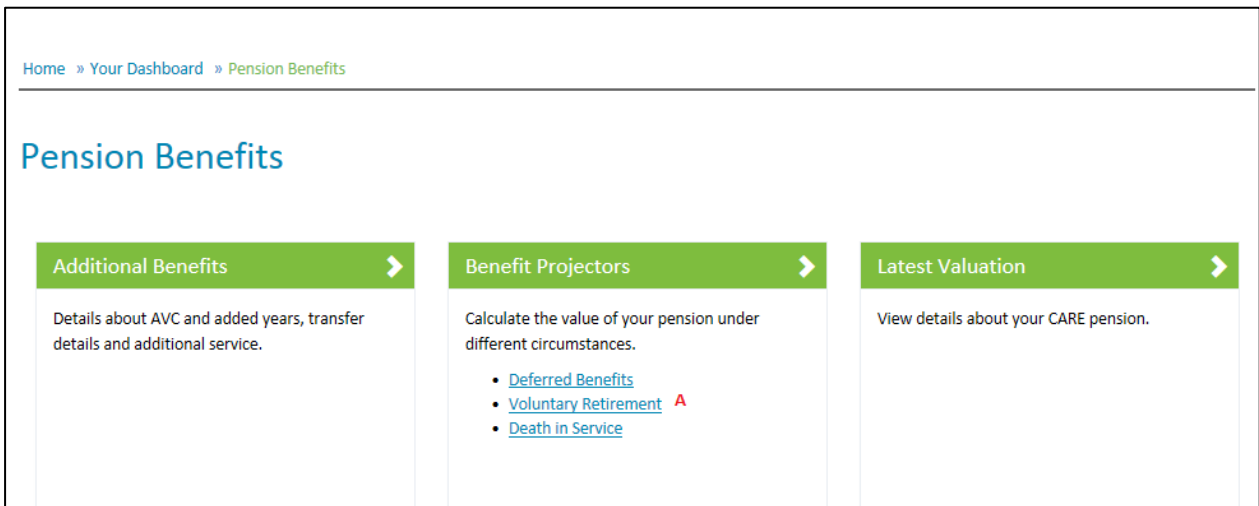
Home » Your Dashboard » Pension Benefits

Pension Benefits

Additional Benefits

Details about AVC and added years, transfer details and additional service.

Benefit Projectors

Calculate the value of your pension under different circumstances.

- Deferred Benefits
- Voluntary Retirement A
- Death in Service

Latest Valuation

View details about your CARE pension.